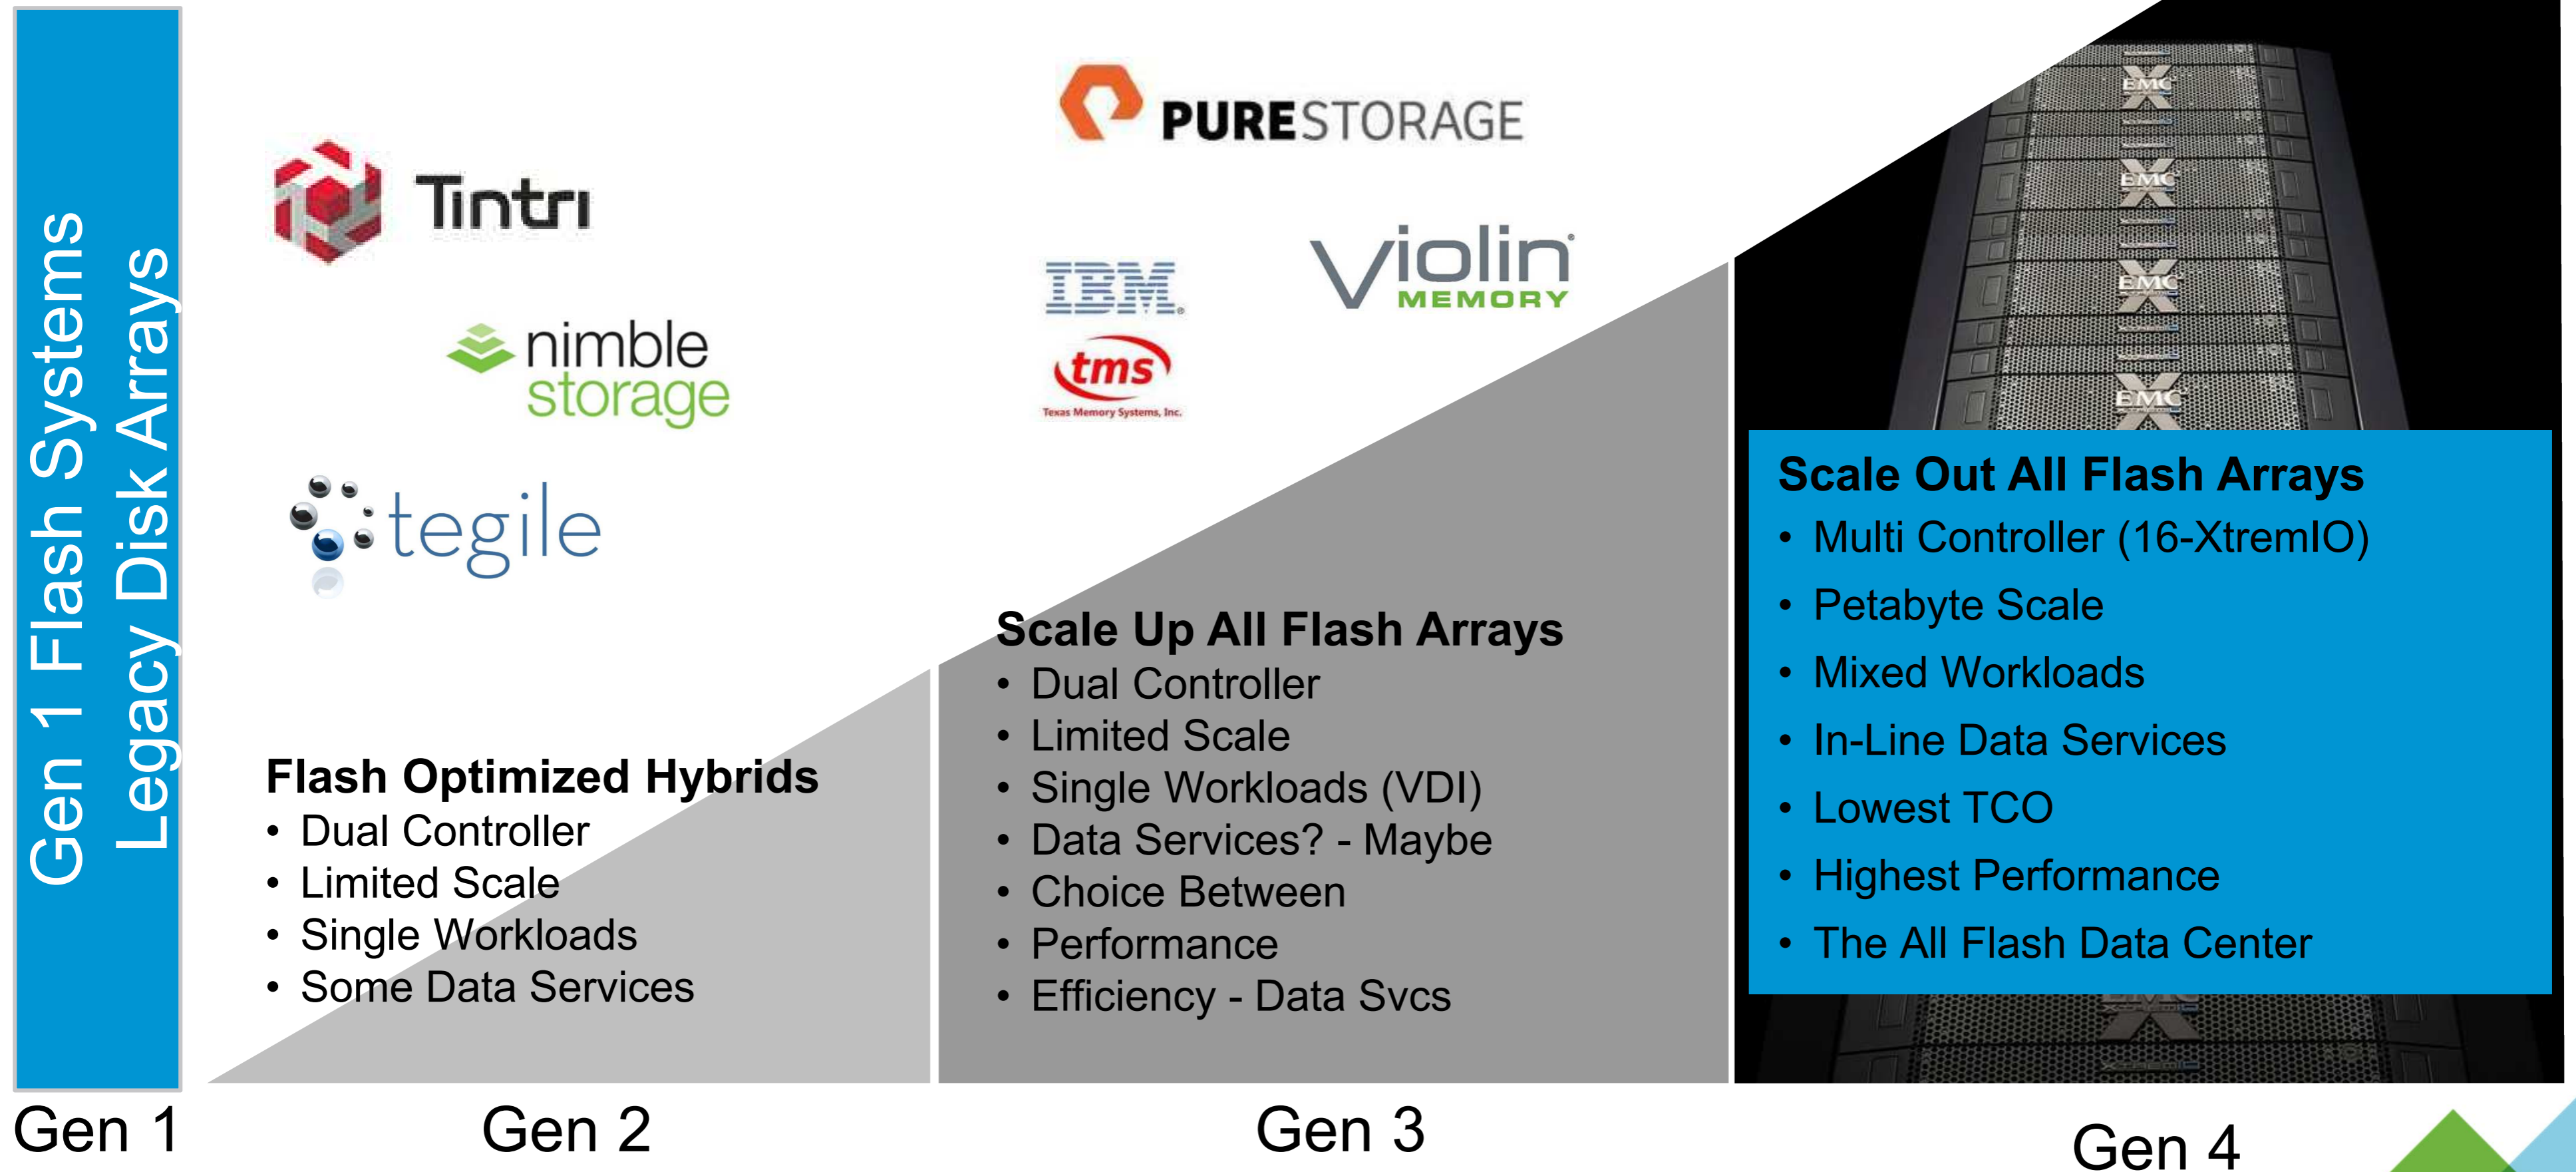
Gen 1 Flash Systems
Legacy Disk Arrays

Tintri

nimble storage

tegile

PURESTORAGE

IBM

tms
Texas Memory Systems, Inc.

violin MEMORY

EMC
EMC
EMC
EMC

Flash Optimized Hybrids
• Dual Controller
• Limited Scale
• Single Workloads
• Some Data Services

Scale Up All Flash Arrays
• Dual Controller
• Limited Scale
• Single Workloads (VDI)
• Data Services? - Maybe
• Choice Between
• Performance
• Efficiency - Data Svcs

Scale Out All Flash Arrays
• Multi Controller (16-XtremIO)
• Petabyte Scale
• Mixed Workloads
• In-Line Data Services
• Lowest TCO
• Highest Performance
• The All Flash Data Center

Gen 1
Gen 2
Gen 3
Gen 4